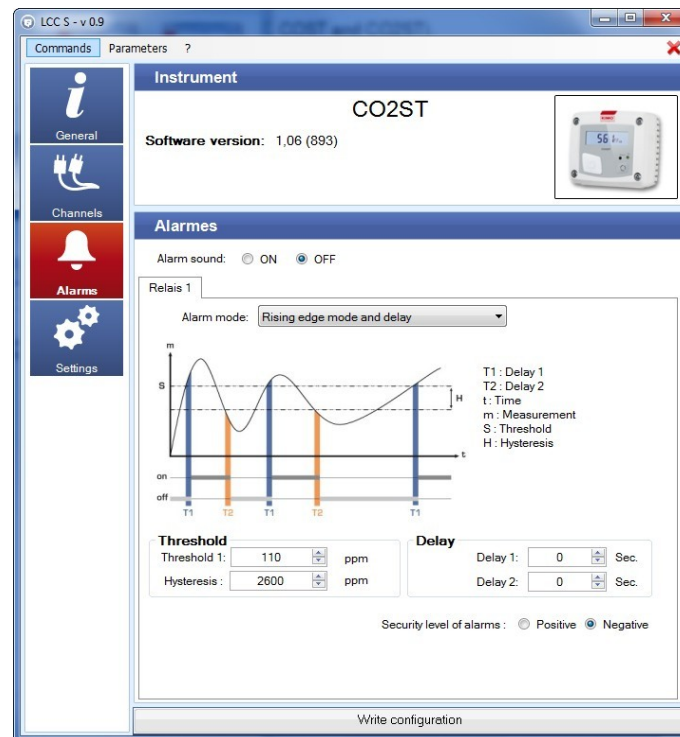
LCC S - v 0.9

Commands Parameters ?

General

Channels

Alarms

Settings

Instrument

CO2ST

Software version: 1,06 (893)

56

Alarmes

Alarm sound: ON OFF

Relais 1

Alarm mode: Rising edge mode and delay

m

S

H

t

on

off

T1 T2 T1 T2 T1

T1 : Delay 1
T2 : Delay 2
t : Time
m : Measurement
S : Threshold
H : Hysteresis

Threshold

Threshold 1: 110 ppm

Hysteresis : 2600 ppm

Delay

Delay 1: 0 Sec.

Delay 2: 0 Sec.

Security level of alarms : Positive Negative

Write configuration